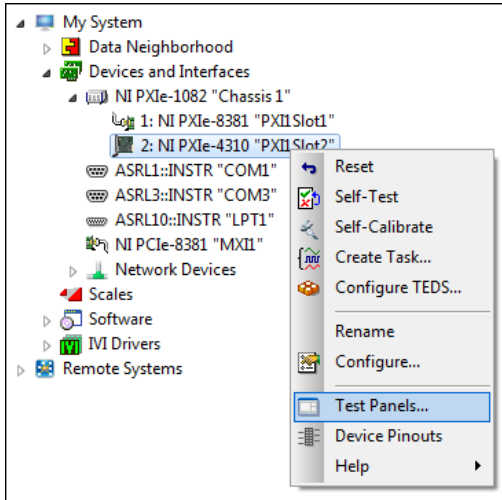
My System
Data Neighborhood
Devices and Interfaces
NI PXIe-1082 "Chassis 1"
1: NI PXIe-8381 "PXI1Slot1"
2: NI PXIe-4310 "PXI1Slot2"
ASRL1::INSTR "COM1"
ASRL3::INSTR "COM3"
ASRL10::INSTR "LPT1"
NI PCIe-8381 "MXI1"
Network Devices
Scales
Software
IVI Drivers
Remote Systems

Reset
Self-Test
Self-Calibrate
Create Task...
Configure TEDS...
Rename
Configure...
Test Panels...
Device Pinouts
Help